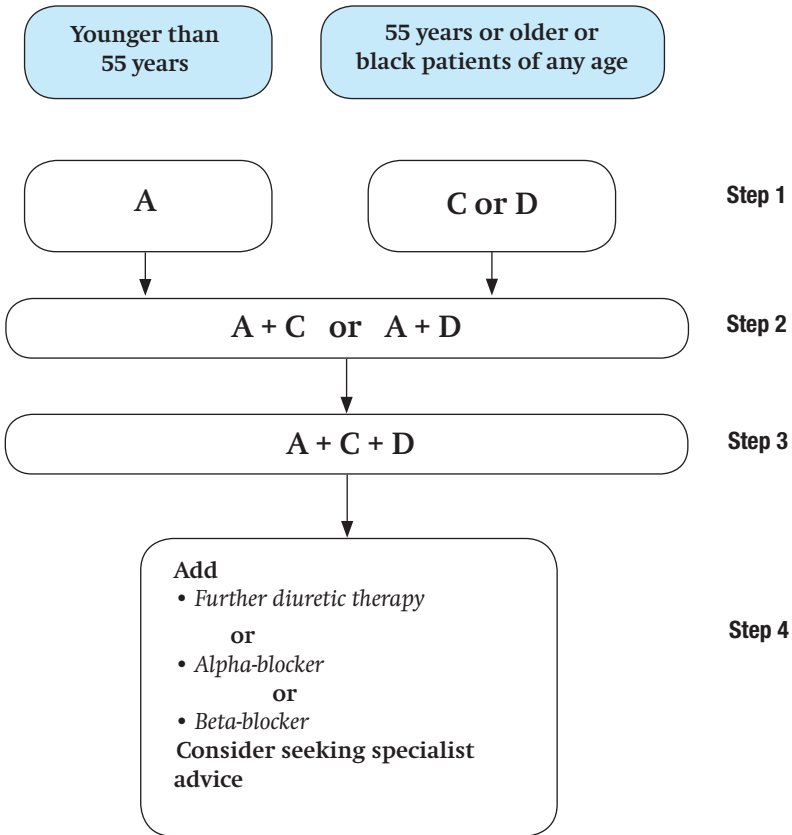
Younger than 55 years

55 years or older or black patients of any age

A

C or D

Step 1

A + C or A + D

Step 2

A + C + D

Step 3

Add
• *Further diuretic therapy*
or
• *Alpha-blocker*
or
• *Beta-blocker*
Consider seeking specialist advice

Step 4